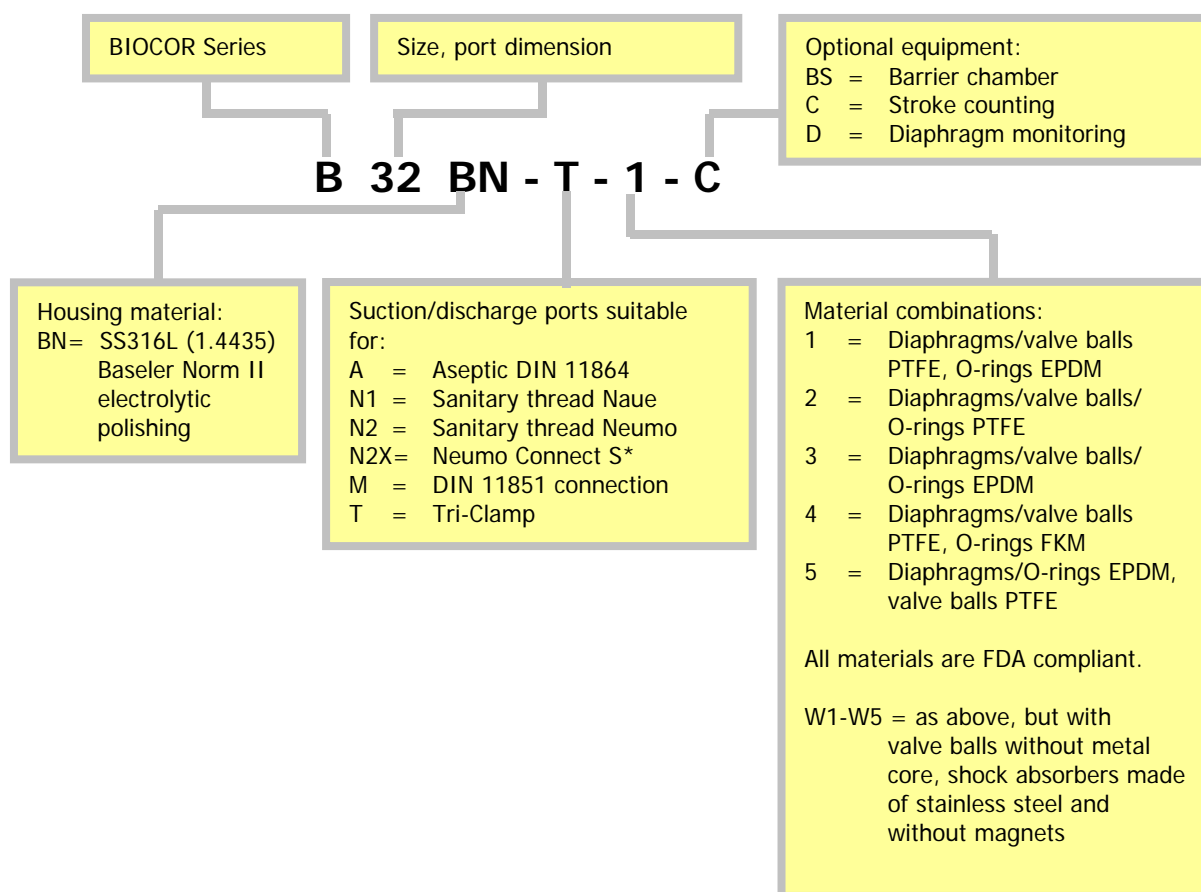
BIOCOR Series

Size, port dimension

Optional equipment:
BS = Barrier chamber
C = Stroke counting
D = Diaphragm monitoring

B 32 BN - T - 1 - C

Housing material:
BN= SS316L (1.4435) Baseler Norm II electrolytic polishing

Suction/discharge ports suitable for:
A = Aseptic DIN 11864
N1 = Sanitary thread Naue
N2 = Sanitary thread Neumo
N2X= Neumo Connect S*
M = DIN 11851 connection
T = Tri-Clamp

Material combinations:
1 = Diaphragms/valve balls PTFE, O-rings EPDM
2 = Diaphragms/valve balls/ O-rings PTFE
3 = Diaphragms/valve balls/ O-rings EPDM
4 = Diaphragms/valve balls PTFE, O-rings FKM
5 = Diaphragms/O-rings EPDM, valve balls PTFE

All materials are FDA compliant.

W1-W5 = as above, but with valve balls without metal core, shock absorbers made of stainless steel and without magnets